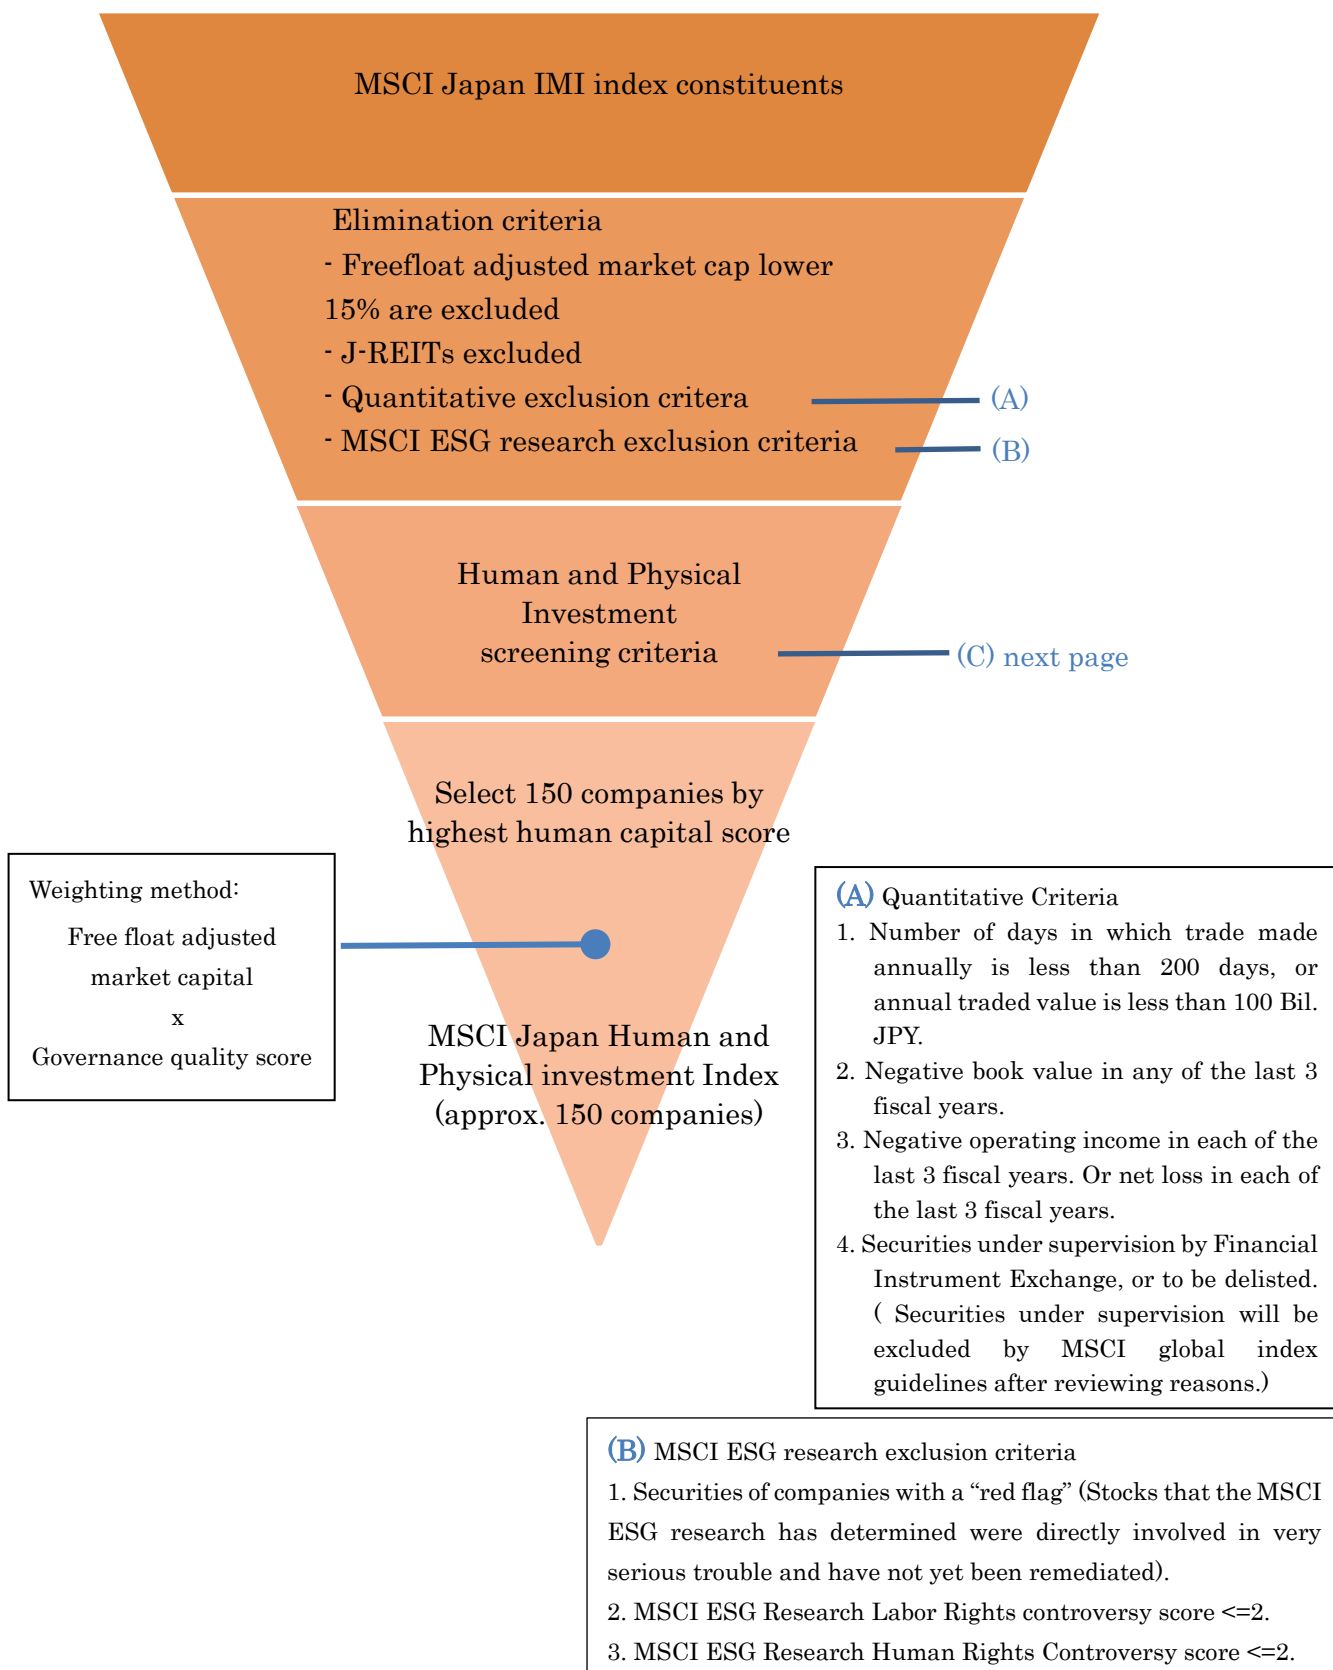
MSCI Japan IMI index constituents

Elimination criteria
- Freefloat adjusted market cap lower 15% are excluded
- J-REITs excluded
- Quantitative exclusion critera
- MSCI ESG research exclusion criteria

(A)

(B)

Human and Physical Investment screening criteria

(C) next page

Select 150 companies by highest human capital score

Weighting method:
Free float adjusted market capital
x
Governance quality score

MSCI Japan Human and Physical investment Index (approx. 150 companies)

(A) Quantitative Criteria
1. Number of days in which trade made annually is less than 200 days, or annual traded value is less than 100 Bil. JPY.
2. Negative book value in any of the last 3 fiscal years.
3. Negative operating income in each of the last 3 fiscal years. Or net loss in each of the last 3 fiscal years.
4. Securities under supervision by Financial Instrument Exchange, or to be delisted. ( Securities under supervision will be excluded by MSCI global index guidelines after reviewing reasons.)

(B) MSCI ESG research exclusion criteria
1. Securities of companies with a “red flag” (Stocks that the MSCI ESG research has determined were directly involved in very serious trouble and have not yet been remediated).
2. MSCI ESG Research Labor Rights controversy score <=2.
3. MSCI ESG Research Human Rights Controversy score <=2.